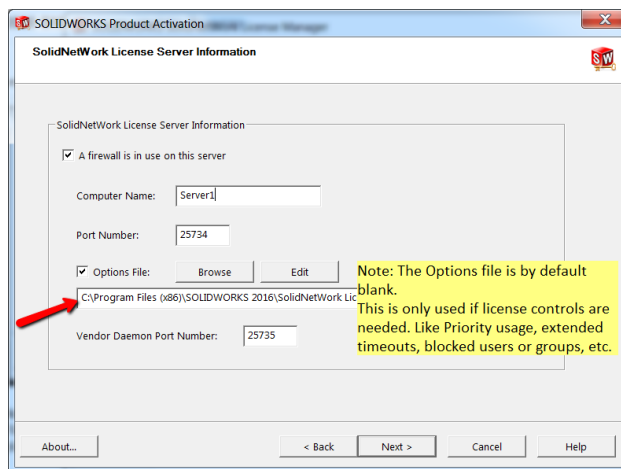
SOLIDWORKS Product Activation

SolidNetWork License Server Information

SolidNetWork License Server Information

A firewall is in use on this server

Computer Name: Server1

Port Number: 25734

Options File: Browse Edit

C:\Program Files (x86)\SOLIDWORKS 2016\SolidNetWork Lic

Vendor Daemon Port Number: 25735

Note: The Options file is by default blank.
This is only used if license controls are needed. Like Priority usage, extended timeouts, blocked users or groups, etc.

About... < Back Next > Cancel Help